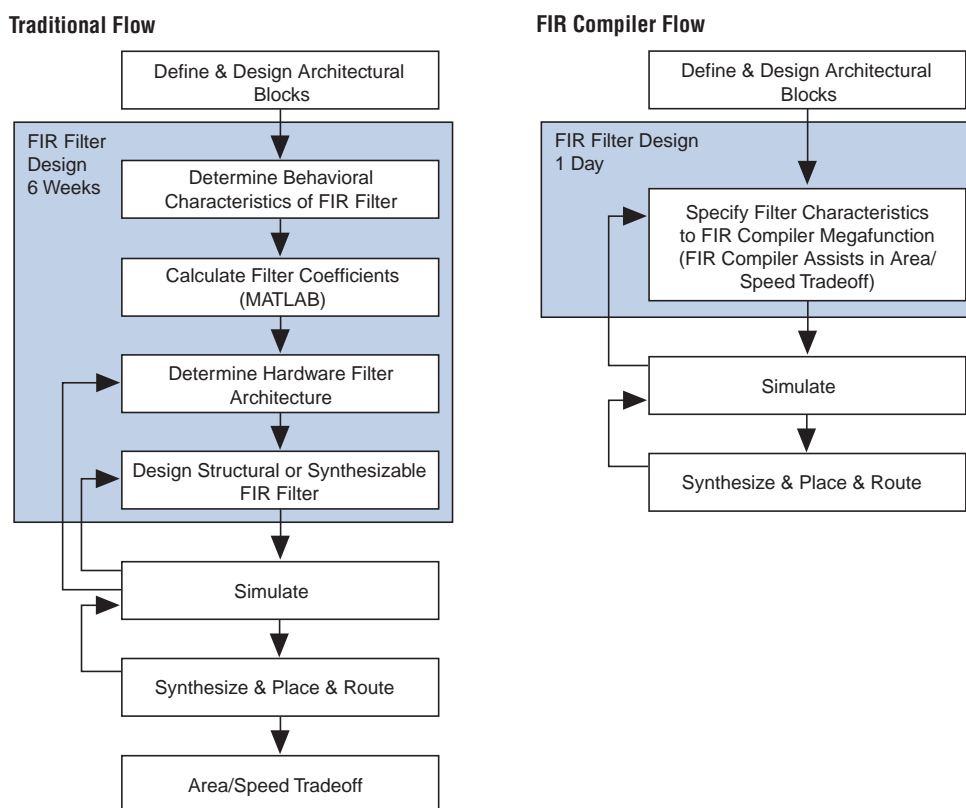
Traditional Flow

Define & Design Architectural Blocks

FIR Filter Design 6 Weeks

Determine Behavioral Characteristics of FIR Filter

Calculate Filter Coefficients (MATLAB)

Determine Hardware Filter Architecture

Design Structural or Synthesizable FIR Filter

Simulate

Synthesize & Place & Route

Area/Speed Tradeoff

FIR Compiler Flow

Define & Design Architectural Blocks

FIR Filter Design 1 Day

Specify Filter Characteristics to FIR Compiler Megafunction (FIR Compiler Assists in Area/ Speed Tradeoff)

Simulate

Synthesize & Place & Route